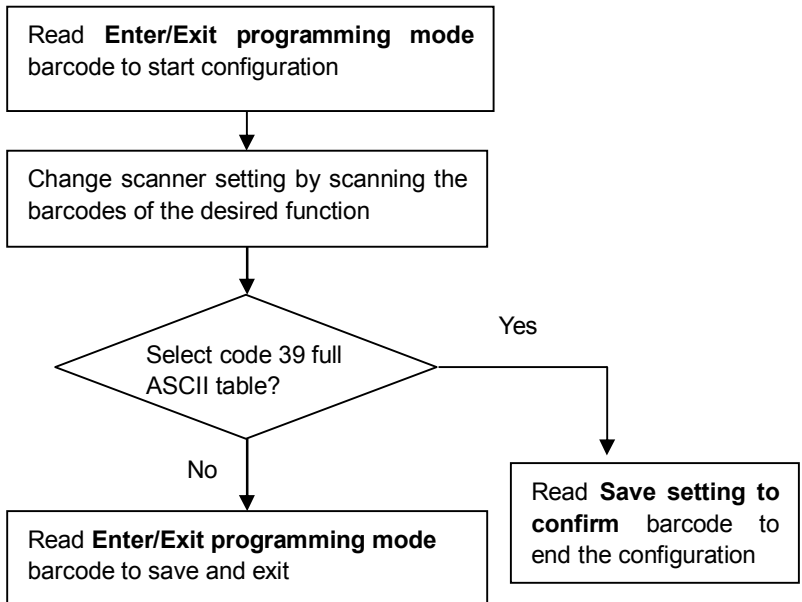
Read **Enter/Exit programming mode** barcode to start configuration

Change scanner setting by scanning the barcodes of the desired function

Select code 39 full ASCII table?

Yes

No

Read **Save setting to confirm** barcode to end the configuration

Read **Enter/Exit programming mode** barcode to save and exit